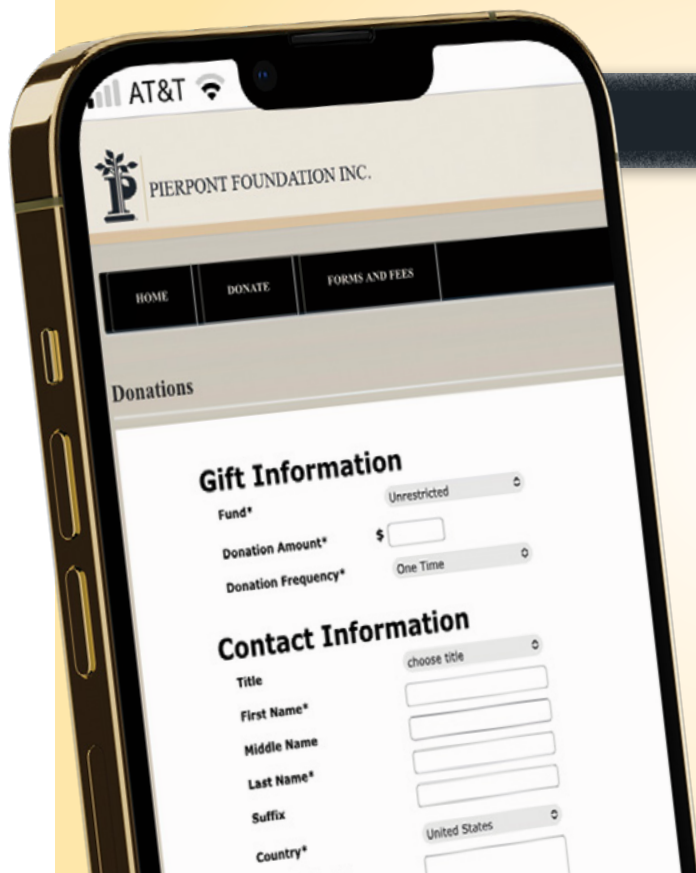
AT&T

P

PIERPONT FOUNDATION INC.

HOME

DONATE

FORMS AND FEES

Donations

Gift Information

Fund*

Unrestricted

Donation Amount*

$

Donation Frequency*

One Time

Contact Information

Title

choose title

First Name*

Middle Name

Last Name*

Suffix

Country*

United States